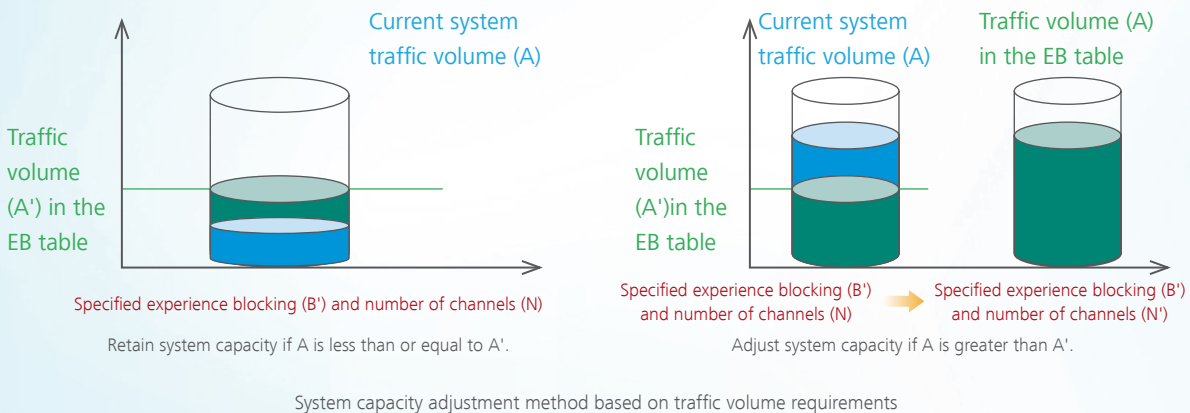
Current system traffic volume (A)

Traffic volume (A') in the EB table

Specified experience blocking (B') and number of channels (N)

Retain system capacity if A is less than or equal to A'.

Current system traffic volume (A)

Traffic volume (A) in the EB table

Traffic volume (A')in the EB table

Specified experience blocking (B') and number of channels (N)

Specified experience blocking (B') and number of channels (N')

Adjust system capacity if A is greater than A'.

System capacity adjustment method based on traffic volume requirements